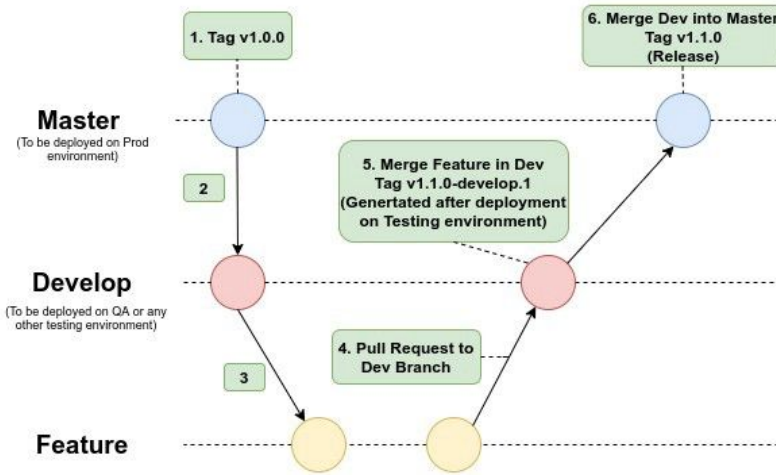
1. Tag v1.0.0

6. Merge Dev into Master
Tag v1.1.0
(Release)

Master
(To be deployed on Prod environment)

2

5. Merge Feature in Dev
Tag v1.1.0-develop.1
(Genertated after deployment on Testing environment)

Develop
(To be deployed on QA or any other testing environment)

4. Pull Request to Dev Branch

3

Feature